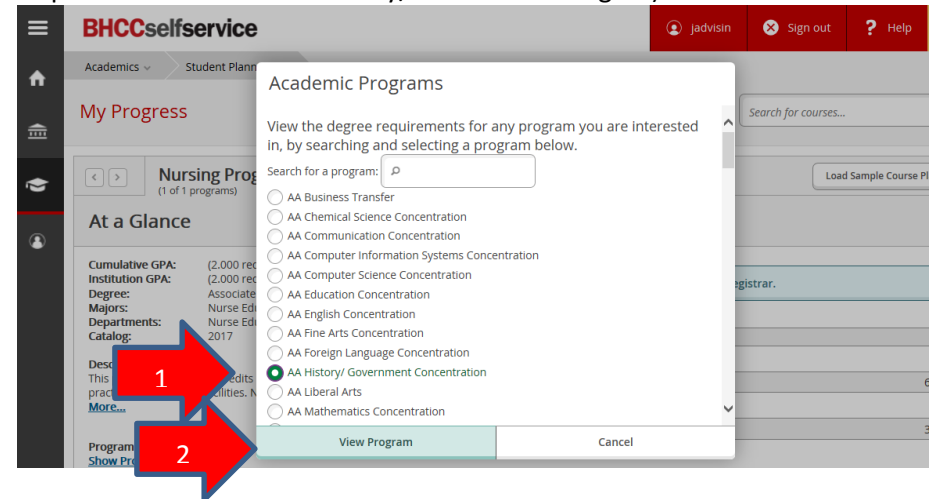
BHCCselfservice

jadvisin

Sign out

Help

Academics

Student Plann

My Progress

Search for courses...

Nursing Prog
(1 of 1 programs)

Load Sample Course Pl

At a Glance

Cumulative GPA: (2.000 rec
Institution GPA: (2.000 rec
Degree: Associate
Majors: Nurse Edu
Departments: Nurse Edu
Catalog: 2017

Desc
This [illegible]edits
prac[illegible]cilities. N
More...

Program
Show Pro

egistrar.

Academic Programs

View the degree requirements for any program you are interested in, by searching and selecting a program below.

Search for a program:

AA Business Transfer
AA Chemical Science Concentration
AA Communication Concentration
AA Computer Information Systems Concentration
AA Computer Science Concentration
AA Education Concentration
AA English Concentration
AA Fine Arts Concentration
AA Foreign Language Concentration
AA History/ Government Concentration
AA Liberal Arts
AA Mathematics Concentration

View Program

Cancel

1

2